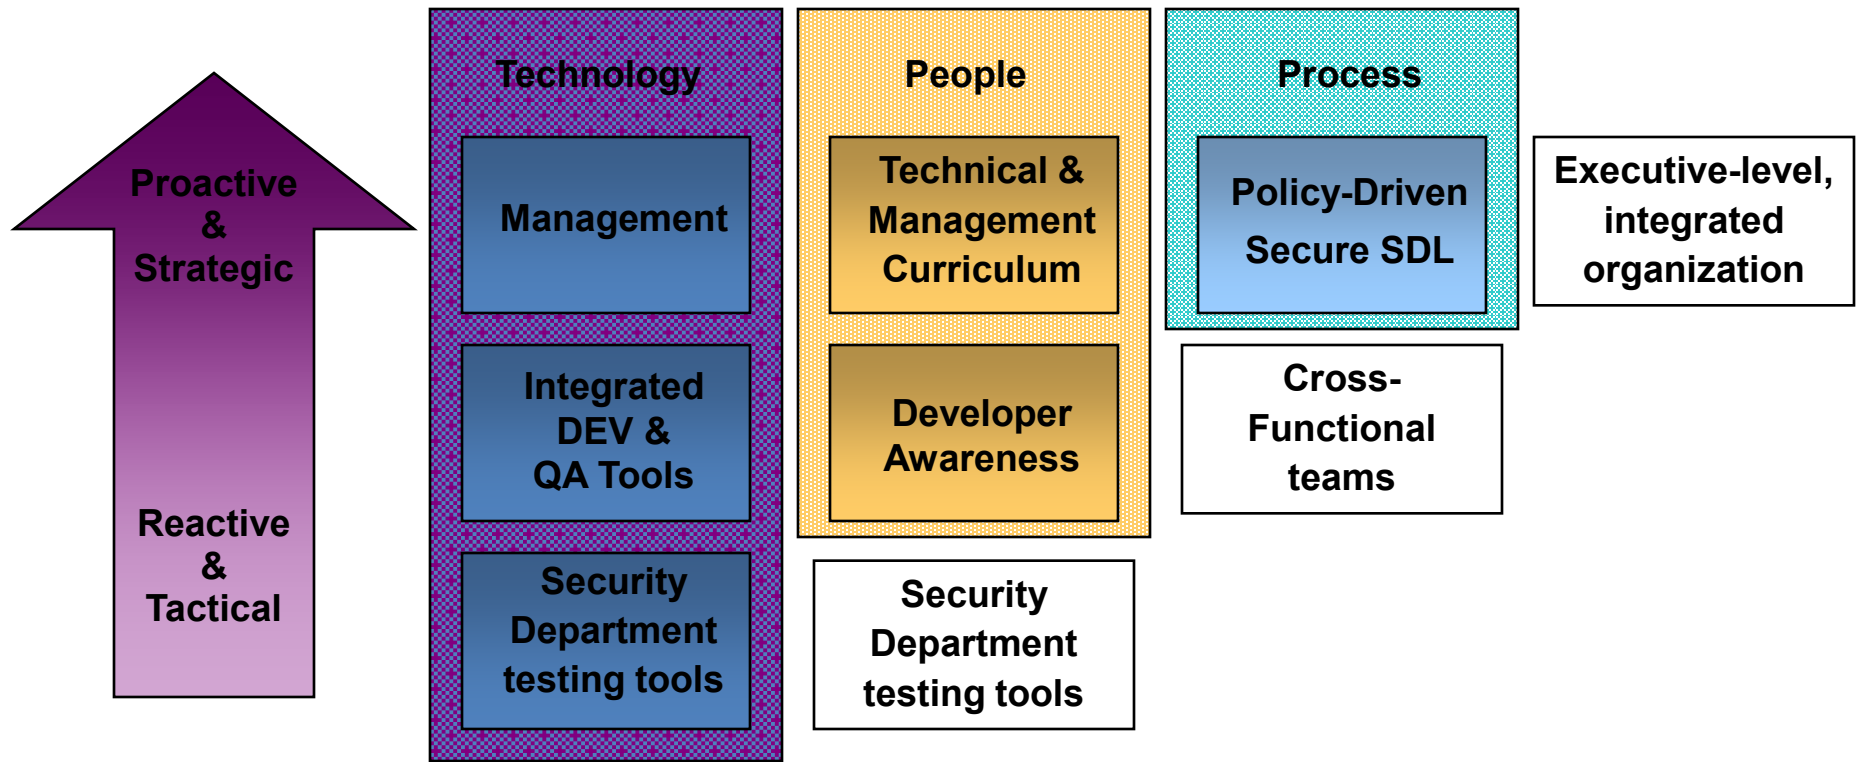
Proactive & Strategic

Reactive & Tactical

Technology

Management

Integrated DEV & QA Tools

Security Department testing tools

People

Technical & Management Curriculum

Developer Awareness

Security Department testing tools

Process

Policy-Driven Secure SDL

Cross-Functional teams

Executive-level, integrated organization